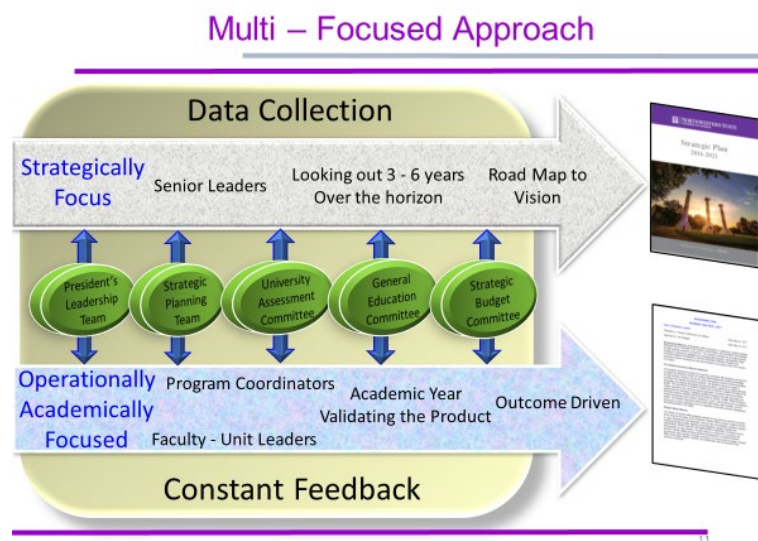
Multi – Focused Approach

Data Collection

Strategically Focus

Senior Leaders

Looking out 3 - 6 years Over the horizon

Road Map to Vision

Strategic Plan 2016-2021

President's Leadership Team

Strategic Planning Team

University Assessment Committee

General Education Committee

Strategic Budget Committee

Operationally Academically Focused

Program Coordinators

Faculty - Unit Leaders

Academic Year Validating the Product

Outcome Driven

Constant Feedback

11